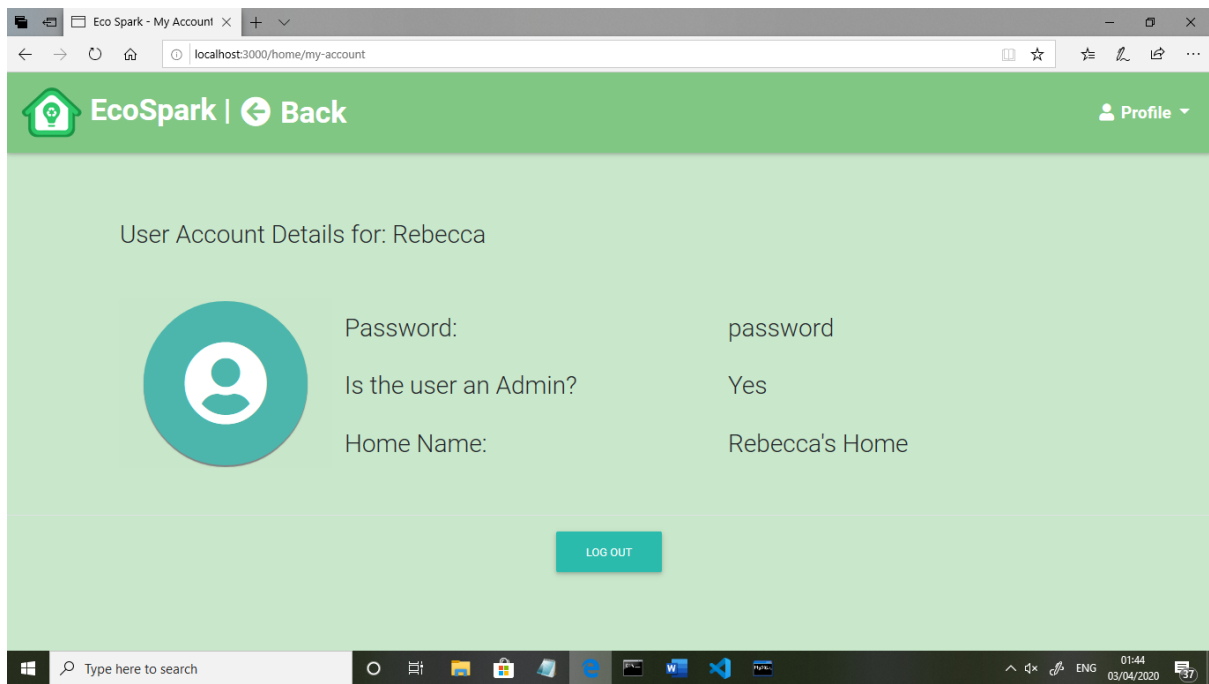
Eco Spark - My Account

localhost:3000/home/my-account

EcoSpark | Back

Profile

User Account Details for: Rebecca

| | |
|---|---|
| Password: | password |
| Is the user an Admin? | Yes |
| Home Name: | Rebecca's Home |

LOG OUT

Type here to search

ENG 01:44 03/04/2020 37